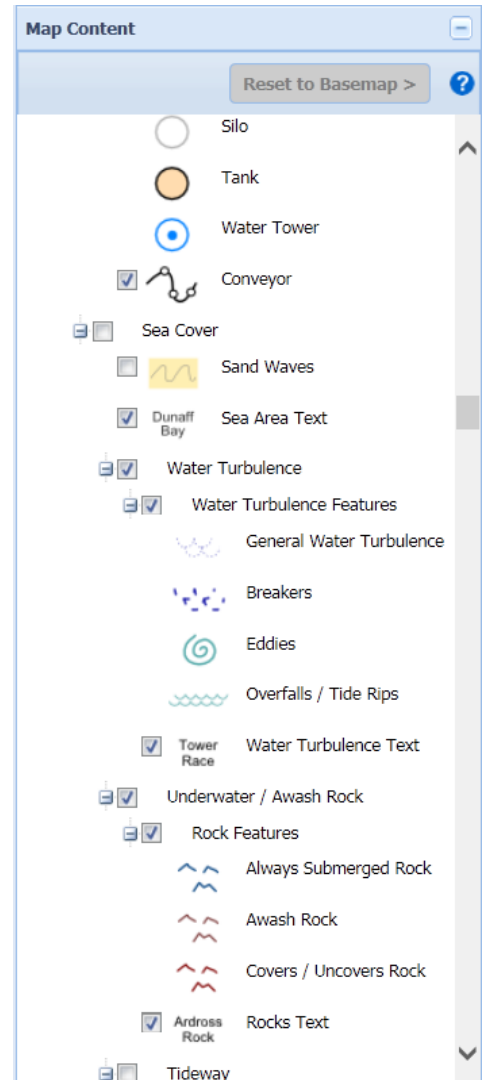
Map Content

Reset to Basemap >

?

Silo

Tank

Water Tower

Conveyor

Sea Cover

Sand Waves

Dunaff Bay

Sea Area Text

Water Turbulence

Water Turbulence Features

General Water Turbulence

Breakers

Eddies

Overfalls / Tide Rips

Tower Race

Water Turbulence Text

Underwater / Awash Rock

Rock Features

Always Submerged Rock

Awash Rock

Covers / Uncovers Rock

Ardross Rock

Rocks Text

Tideway